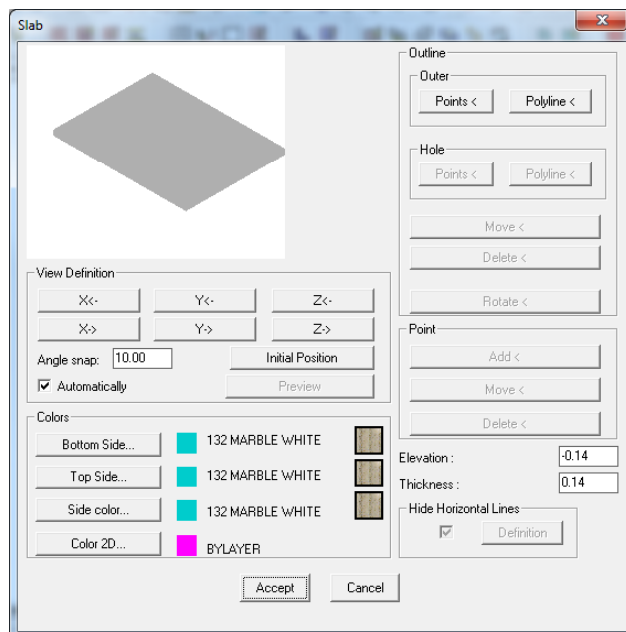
Slab

View Definition

X<-

Y<-

Z<-

X->

Y->

Z->

Angle snap: 10.00

Initial Position

☑ Automatically

Preview

Colors

Bottom Side...

132 MARBLE WHITE

Top Side...

132 MARBLE WHITE

Side color...

132 MARBLE WHITE

Color 2D...

BYLAYER

Outline

Outer

Points <

Polyline <

Hole

Points <

Polyline <

Move <

Delete <

Rotate <

Point

Add <

Move <

Delete <

Elevation : -0.14

Thickness : 0.14

Hide Horizontal Lines

Definition

Accept

Cancel